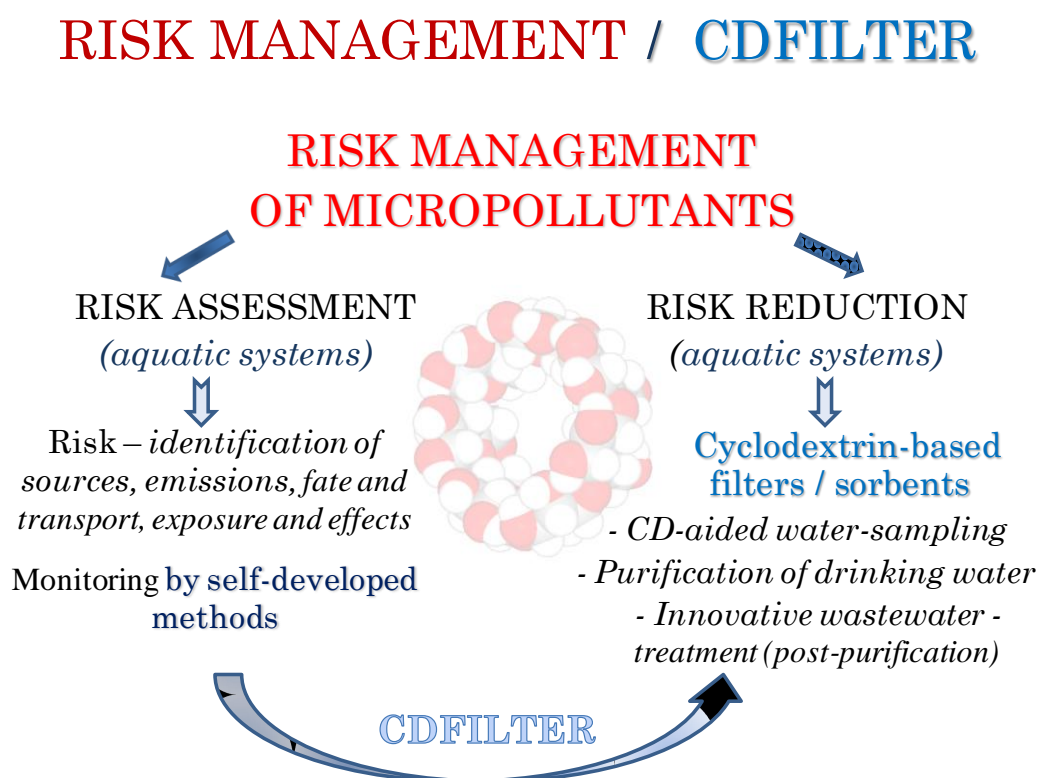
RISK MANAGEMENT / CDFILTER

RISK MANAGEMENT OF MICROPOLLUTANTS

RISK ASSESSMENT
(aquatic systems)

Risk – identification of sources, emissions, fate and transport, exposure and effects

Monitoring by self-developed methods

RISK REDUCTION
(aquatic systems)

Cyclodextrin-based filters / sorbents

- CD-aided water-sampling
- Purification of drinking water
- Innovative wastewater - treatment (post-purification)

CDFILTER